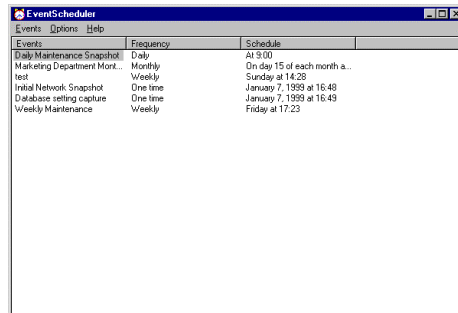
EventScheduler

Events Options Help

| Events | Frequency | Schedule |
|---|---|---|
| Daily Maintenance Snapshot | Daily | At 9:00 |
| Marketing Department Mont... | Monthly | On day 15 of each month a... |
| test | Weekly | Sunday at 14:28 |
| Initial Network Snapshot | One time | January 7, 1999 at 16:48 |
| Database setting capture | One time | January 7, 1999 at 16:49 |
| Weekly Maintenance | Weekly | Friday at 17:23 |